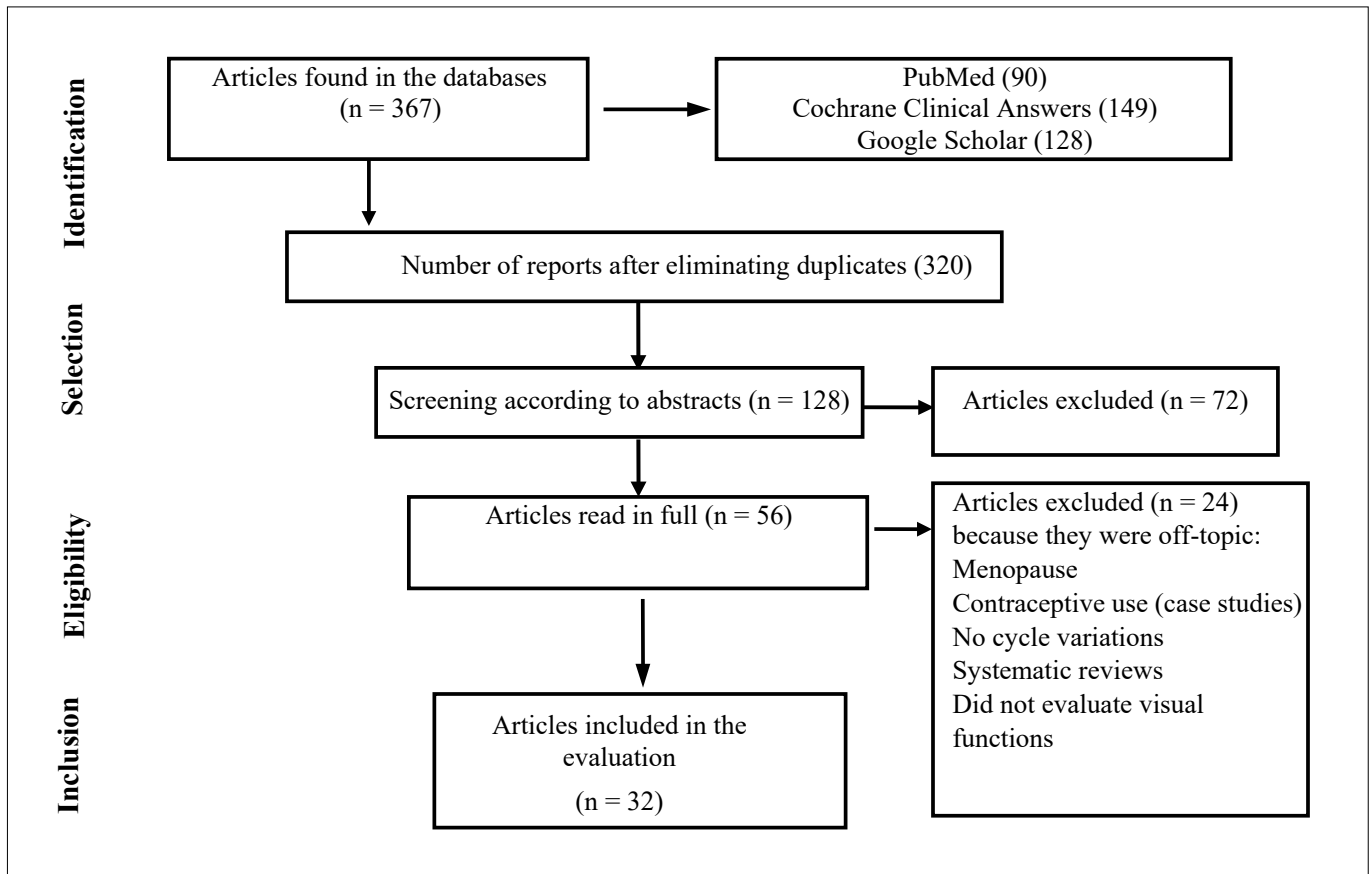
Identification

Articles found in the databases (n = 367)

PubMed (90)
Cochrane Clinical Answers (149)
Google Scholar (128)

Number of reports after eliminating duplicates (320)

Selection

Screening according to abstracts (n = 128)

Articles excluded (n = 72)

Eligibility

Articles read in full (n = 56)

Articles excluded (n = 24) because they were off-topic:
Menopause
Contraceptive use (case studies)
No cycle variations
Systematic reviews
Did not evaluate visual functions

Inclusion

Articles included in the evaluation
(n = 32)